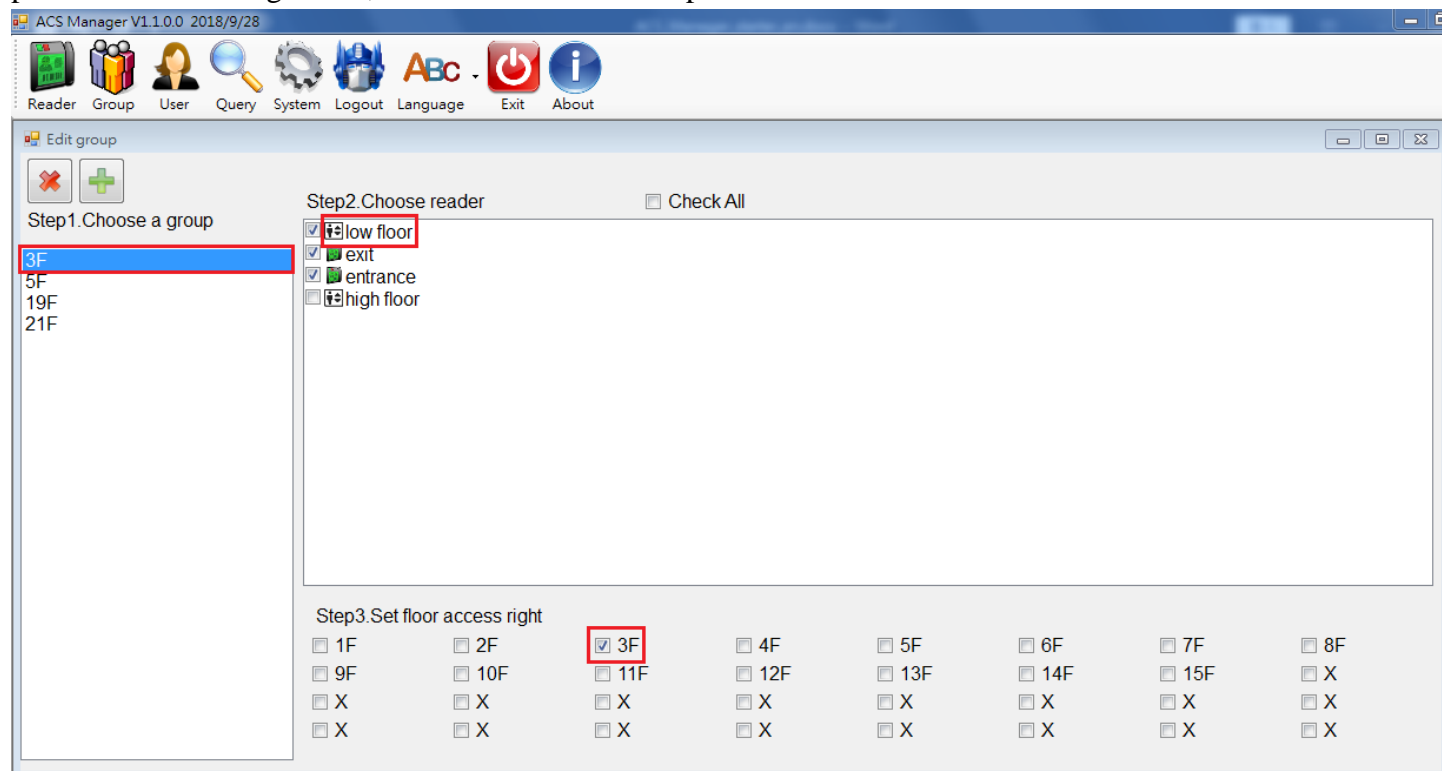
ACS Manager V1.1.0.0 2018/9/28

Reader Group User Query System Logout Language Exit About

Edit group

Step1.Choose a group

3F
5F
19F
21F

Step2.Choose reader

Check All

low floor
exit
entrance
high floor

Step3.Set floor access right

| | | | | | | | |
|---|---|---|---|---|---|---|---|
| 1F | 2F | 3F | 4F | 5F | 6F | 7F | 8F |
| 9F | 10F | 11F | 12F | 13F | 14F | 15F | X |
| X | X | X | X | X | X | X | X |
| X | X | X | X | X | X | X | X |